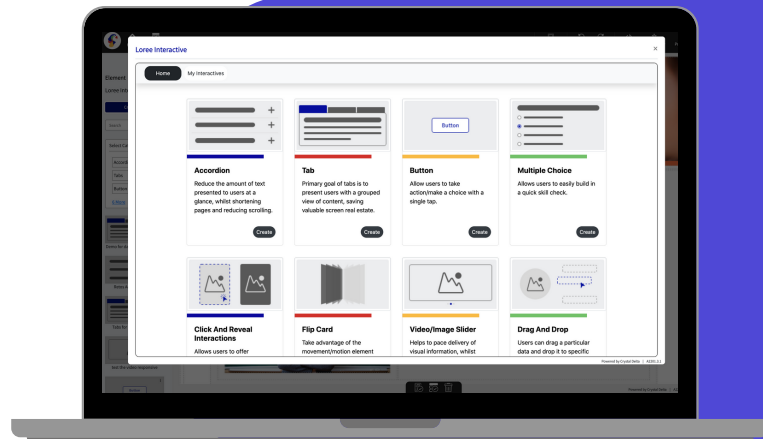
Loree Interactive

×

Home

My Interactives

Accordion

Reduce the amount of text presented to users at a glance, whilst shortening pages and reducing scrolling.

Create

Tab

Primary goal of tabs is to present users with a grouped view of content, saving valuable screen real estate.

Create

Button

Button

Allow users to take action/make a choice with a single tap.

Create

Multiple Choice

Allows users to easily build in a quick skill check.

Create

Click And Reveal Interactions

Allows users to offer

Flip Card

Take advantage of the movement/motion element

Video/Image Slider

Helps to pace delivery of visual information, whilst

Drag And Drop

Users can drag a particular data and drop it to specific

Powered by Crystal Delta | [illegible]

Element

Loree Inte

Accordion

Tabs

Button

Powered by Crystal Delta